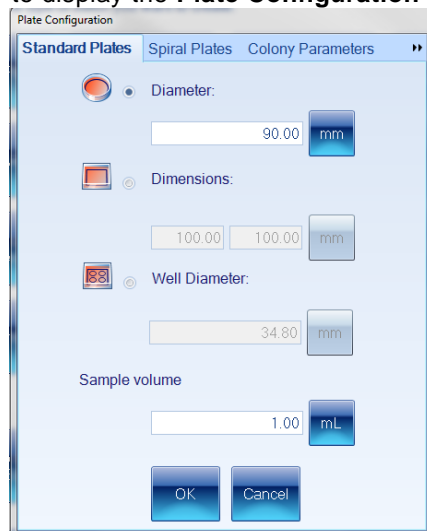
to display the Plate Configuration

Plate Configuration

Standard Plates Spiral Plates Colony Parameters

Diameter:

90.00 mm

Dimensions:

100.00 100.00 mm

Well Diameter:

34.80 mm

Sample volume

1.00 mL

OK Cancel